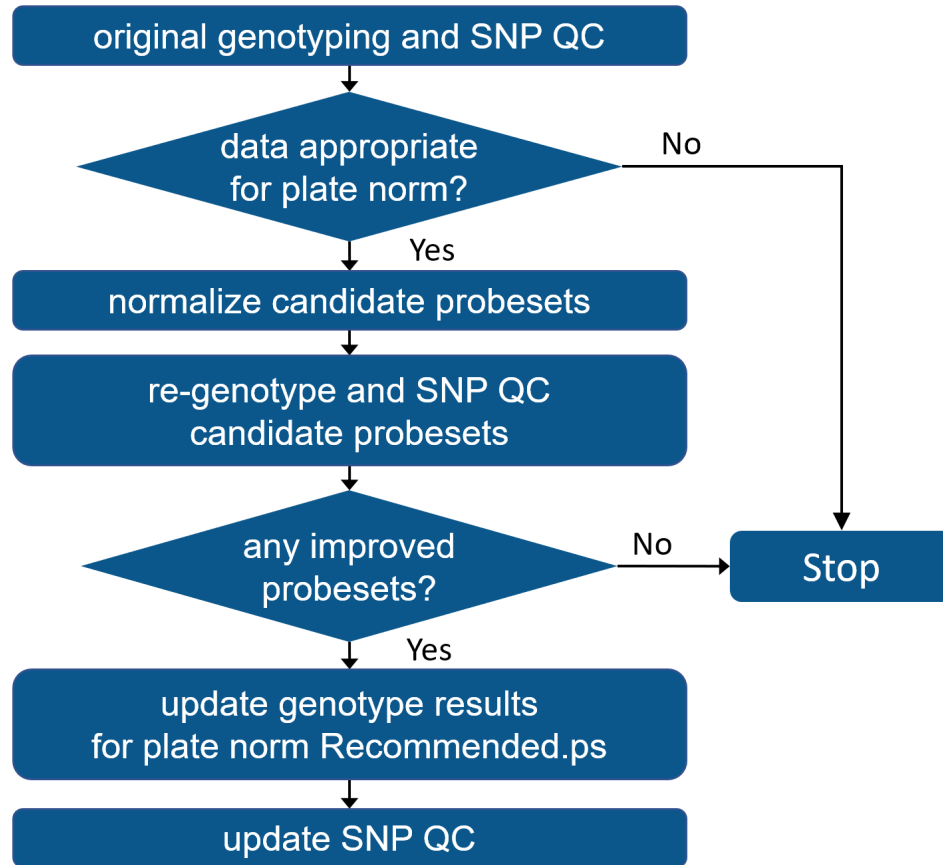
original genotyping and SNP QC

data appropriate for plate norm?

No

Yes

normalize candidate probesets

re-genotype and SNP QC candidate probesets

any improved probesets?

No

Stop

Yes

update genotype results for plate norm Recommended.ps

update SNP QC